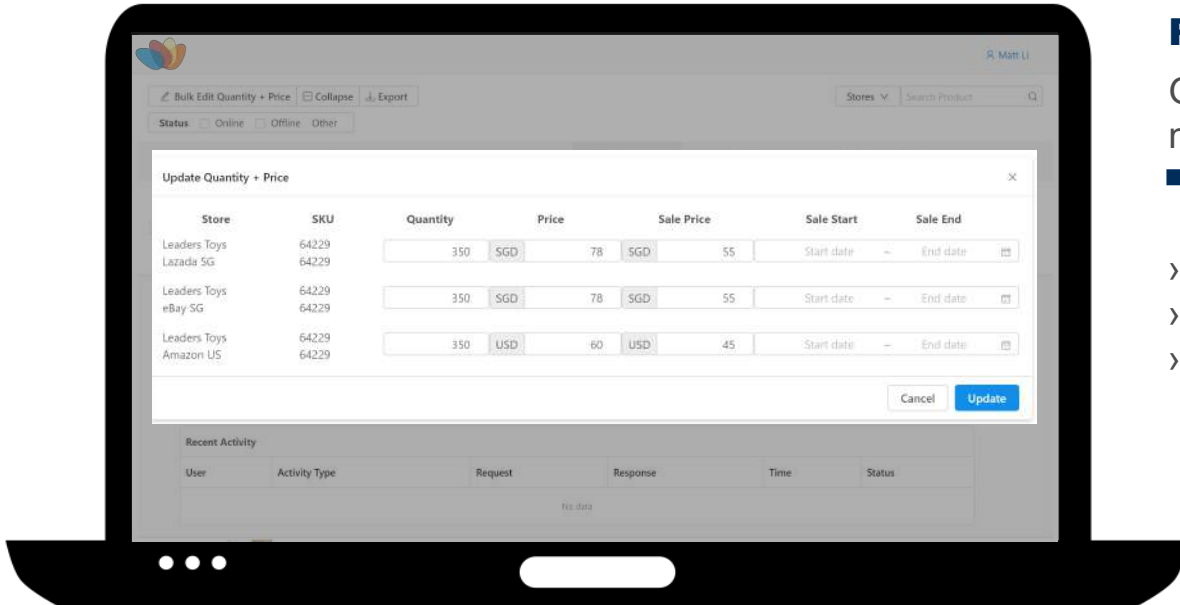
Matt Li

Bulk Edit Quantity + Price | Collapse | Export

Stores | Search Product

Status | Online | Offline | Other

Update Quantity + Price

| Store | SKU | Quantity | | Price | | Sale Price | Sale Start | | Sale End |
|---|---|---|---|---|---|---|---|---|---|
| Leaders Toys Lazada SG | 64229 64229 | 350 | SGD | 78 | SGD | 55 | Start date | ~ | End date |
| Leaders Toys eBay SG | 64229 64229 | 350 | SGD | 78 | SGD | 55 | Start date | ~ | End date |
| Leaders Toys Amazon US | 64229 64229 | 350 | USD | 60 | USD | 45 | Start date | ~ | End date |

Cancel | Update

Recent Activity

| User | Activity Type | Request | Response | Time | Status |
|---|---|---|---|---|---|
| No data | | | | | |

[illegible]